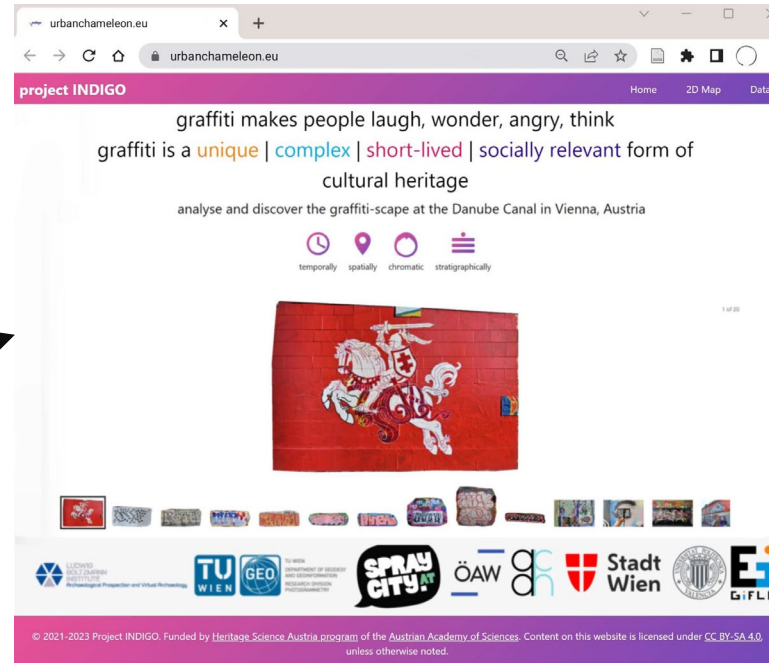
urbanchameleon.eu ×

urbanchameleon.eu

project INDIGO

Home 2D Map Data

graffiti makes people laugh, wonder, angry, think

graffiti is a unique | complex | short-lived | socially relevant form of cultural heritage

analyse and discover the graffiti-scape at the Danube Canal in Vienna, Austria

temporally spatially chromatic stratigraphically

1 of 20

LUDWIG BOLTZMANN INSTITUTE Archaeological Prospection and Virtual Archaeology

TU WIEN GEO TU WIEN DEPARTMENT OF GEODESY AND GEOINFORMATION RESEARCH DIVISION PHOTOGRAMMETRY

SPRAY CITY AT

ÖAW

Stadt Wien

GIFLE

© 2021-2023 Project INDIGO. Funded by Heritage Science Austria program of the Austrian Academy of Sciences. Content on this website is licensed under CC BY-SA 4.0, unless otherwise noted.